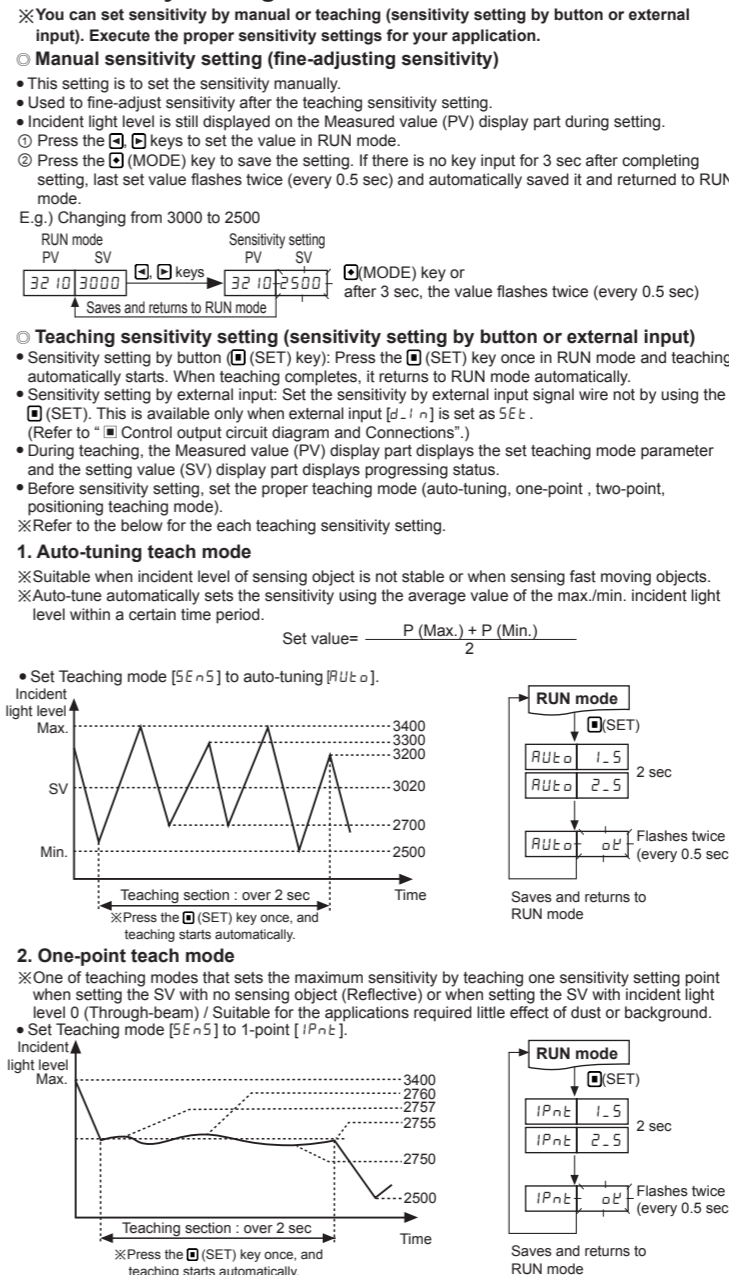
※You can set sensitivity by manual or teaching (sensitivity setting by button or external input). Execute the proper sensitivity settings for your application.

◎ Manual sensitivity setting (fine-adjusting sensitivity)

• This setting is to set the sensitivity manually.
• Used to fine-adjust sensitivity after the teaching sensitivity setting.
• Incident light level is still displayed on the Measured value (PV) display part during setting.
① Press the ◀, ▶ keys to set the value in RUN mode.
② Press the ● (MODE) key to save the setting. If there is no key input for 3 sec after completing setting, last set value flashes twice (every 0.5 sec) and automatically saved it and returned to RUN mode.

E.g.) Changing from 3000 to 2500

RUN mode
PV SV
3210 3000
◀, ▶ keys
Sensitivity setting
PV SV
3210 2500
●(MODE) key or after 3 sec, the value flashes twice (every 0.5 sec)
Saves and returns to RUN mode

◎ Teaching sensitivity setting (sensitivity setting by button or external input)

• Sensitivity setting by button (■ (SET) key): Press the ■ (SET) key once in RUN mode and teaching automatically starts. When teaching completes, it returns to RUN mode automatically.
• Sensitivity setting by external input: Set the sensitivity by external input signal wire not by using the ■ (SET). This is available only when external input [d-In] is set as SEt.
(Refer to "■ Control output circuit diagram and Connections".)
• During teaching, the Measured value (PV) display part displays the set teaching mode parameter and the setting value (SV) display part displays progressing status.
• Before sensitivity setting, set the proper teaching mode (auto-tuning, one-point , two-point, positioning teaching mode).
※Refer to the below for the each teaching sensitivity setting.

1. Auto-tuning teach mode

※Suitable when incident level of sensing object is not stable or when sensing fast moving objects.
※Auto-tune automatically sets the sensitivity using the average value of the max./min. incident light level within a certain time period.

Set value= $\frac{P\ (Max.) + P\ (Min.)}{2}$

• Set Teaching mode [5En5] to auto-tuning [AUto].

Incident light level
Max.
SV
Min.
3400
3300
3200
3020
2700
2500
Teaching section : over 2 sec
Time
※Press the ■ (SET) key once, and teaching starts automatically.

RUN mode
■(SET)
AUto 1_5
AUto 2_5
2 sec
AUto oK
Flashes twice (every 0.5 sec
Saves and returns to RUN mode

2. One-point teach mode

※One of teaching modes that sets the maximum sensitivity by teaching one sensitivity setting point when setting the SV with no sensing object (Reflective) or when setting the SV with incident light level 0 (Through-beam) / Suitable for the applications required little effect of dust or background.
• Set Teaching mode [5En5] to 1-point [1Pnt].

Incident light level
Max.
3400
2760
2757
2755
2750
2500
Teaching section : over 2 sec
Time
※Press the ■ (SET) key once, and teaching starts automatically.

RUN mode
■(SET)
1Pnt 1_5
1Pnt 2_5
2 sec
1Pnt oK
Flashes twice (every 0.5 sec
Saves and returns to RUN mode